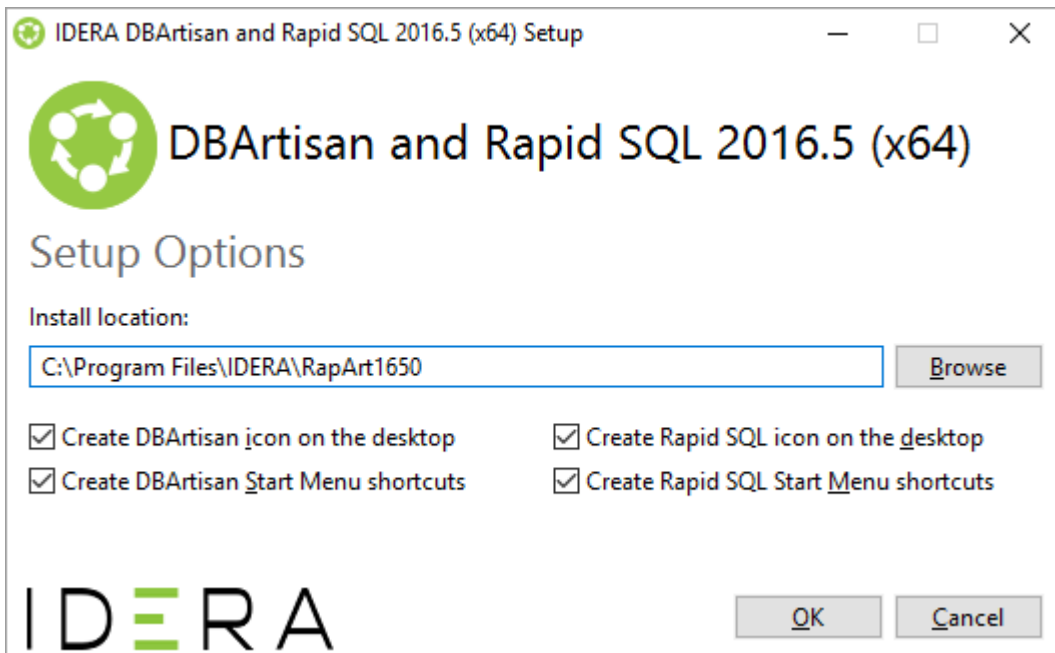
IDERA DBArtisan and Rapid SQL 2016.5 (x64) Setup

DBArtisan and Rapid SQL 2016.5 (x64)

Setup Options

Install location:

C:\Program Files\IDERA\RapArt1650

Browse

Create DBArtisan icon on the desktop

Create Rapid SQL icon on the desktop

Create DBArtisan Start Menu shortcuts

Create Rapid SQL Start Menu shortcuts

IDERA

OK

Cancel